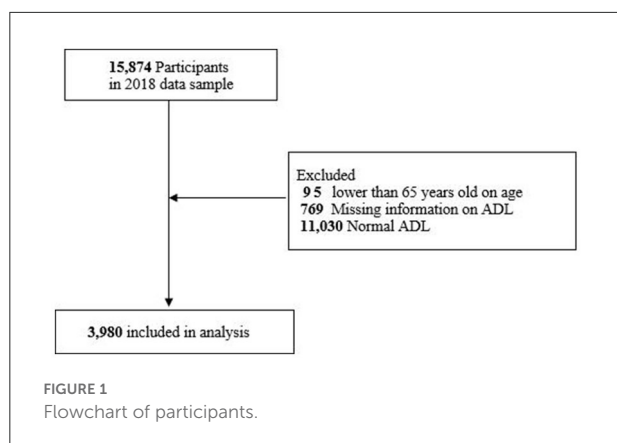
**15,874** Participants in 2018 data sample

Excluded
**9 5** lower than 65 years old on age
**769** Missing information on ADL
**11,030** Normal ADL

**3,980** included in analysis

FIGURE 1
Flowchart of participants.